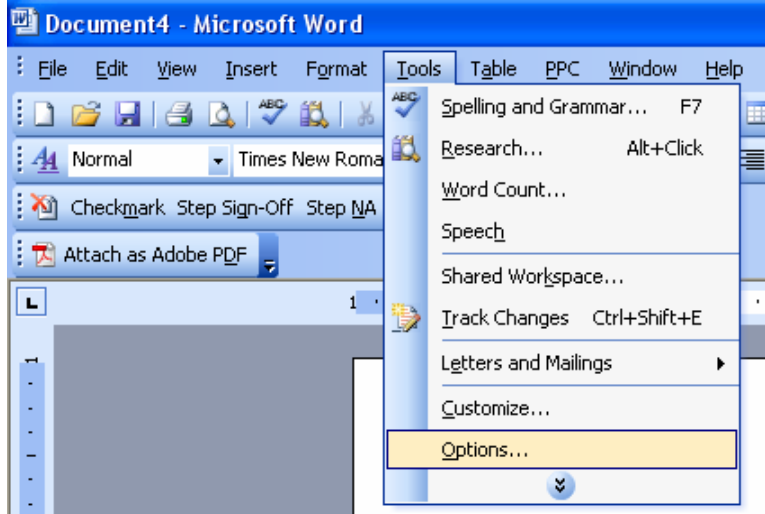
Document4 - Microsoft Word

File Edit View Insert Format Tools Table PPC Window Help

Normal Times New Roma

Checkmark Step Sign-Off Step NA

Attach as Adobe PDF

Spelling and Grammar... F7
Research... Alt+Click
Word Count...
Speech
Shared Workspace...
Track Changes Ctrl+Shift+E
Letters and Mailings
Customize...
Options...

1